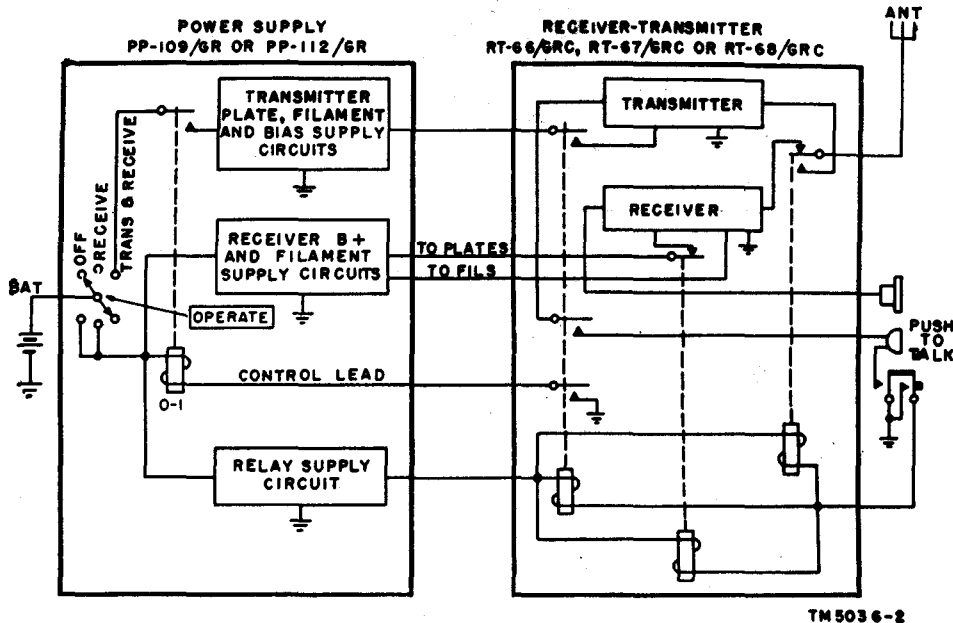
POWER SUPPLY
PP-109/GR OR PP-112/GR

RECEIVER-TRANSMITTER
RT-66/GRC, RT-67/GRC OR RT-68/GRC

ANT

TRANSMITTER PLATE, FILAMENT AND BIAS SUPPLY CIRCUITS

TRANSMITTER

OFF
RECEIVE
TRANS & RECEIVE

RECEIVER

RECEIVER B+ AND FILAMENT SUPPLY CIRCUITS

TO PLATES
TO FILS

BAT

OPERATE

PUSH TO TALK

CONTROL LEAD

O-1

B

RELAY SUPPLY CIRCUIT

TM 5036-2